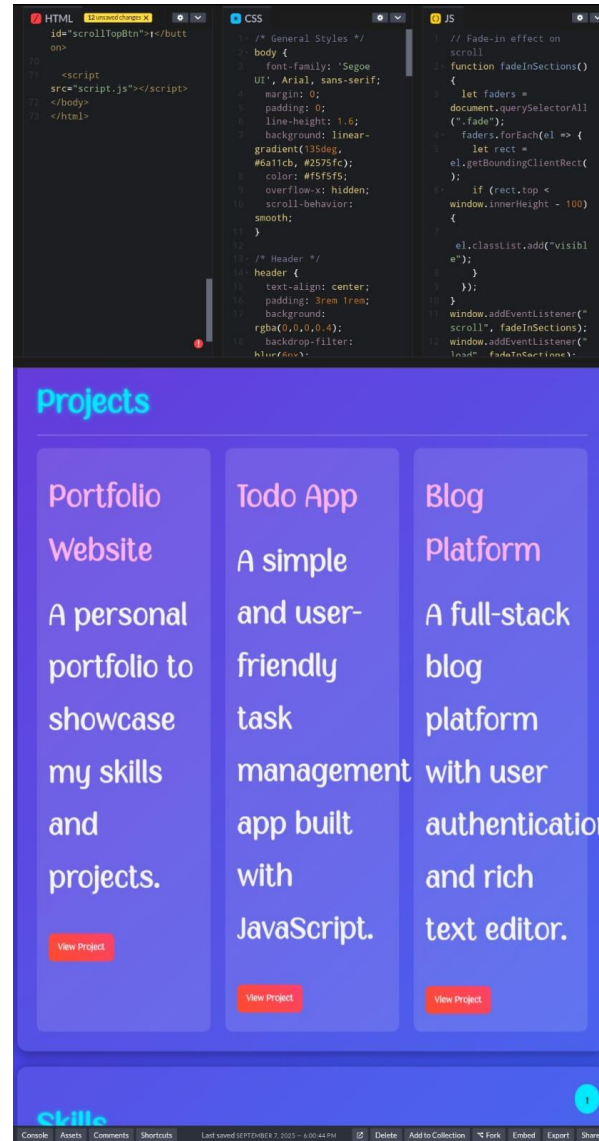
HTML 12 unsaved changes ×
id="scrollTopBtn">↑</button>
20
21 <script src="script.js"></script>
22 </body>
23 </html>

CSS
1 /* General Styles */
2 body {
3 font-family: 'Segoe UI', Arial, sans-serif;
4 margin: 0;
5 padding: 0;
6 line-height: 1.6;
7 background: linear-gradient(135deg, #6a11cb, #2575fc);
8 color: #f5f5f5;
9 overflow-x: hidden;
10 scroll-behavior: smooth;
11 }
12
13 /* Header */
14 header {
15 text-align: center;
16 padding: 3rem 1rem;
17 background: rgba(0,0,0,0.4);
18 backdrop-filter: blur(6px);

JS
1 // Fade-in effect on scroll
2 function fadeInSections() {
3 let faders = document.querySelectorAll(".fade");
4 faders.forEach(el => {
5 let rect = el.getBoundingClientRect();
6 if (rect.top < window.innerHeight - 100) {
7 el.classList.add("visible");
8 }
9 });
10 }
11 window.addEventListener("scroll", fadeInSections);
12 window.addEventListener("load", fadeInSections);

Projects

Portfolio Website
A personal portfolio to showcase my skills and projects.
View Project

Todo App
A simple and user-friendly task management app built with JavaScript.
View Project

Blog Platform
A full-stack blog platform with user authenticatio and rich text editor.
View Project

Skills

↑

Console Assets Comments Shortcuts Last saved SEPTEMBER 7, 2025 — 6:00:44 PM Delete Add to Collection Fork Embed Export Share